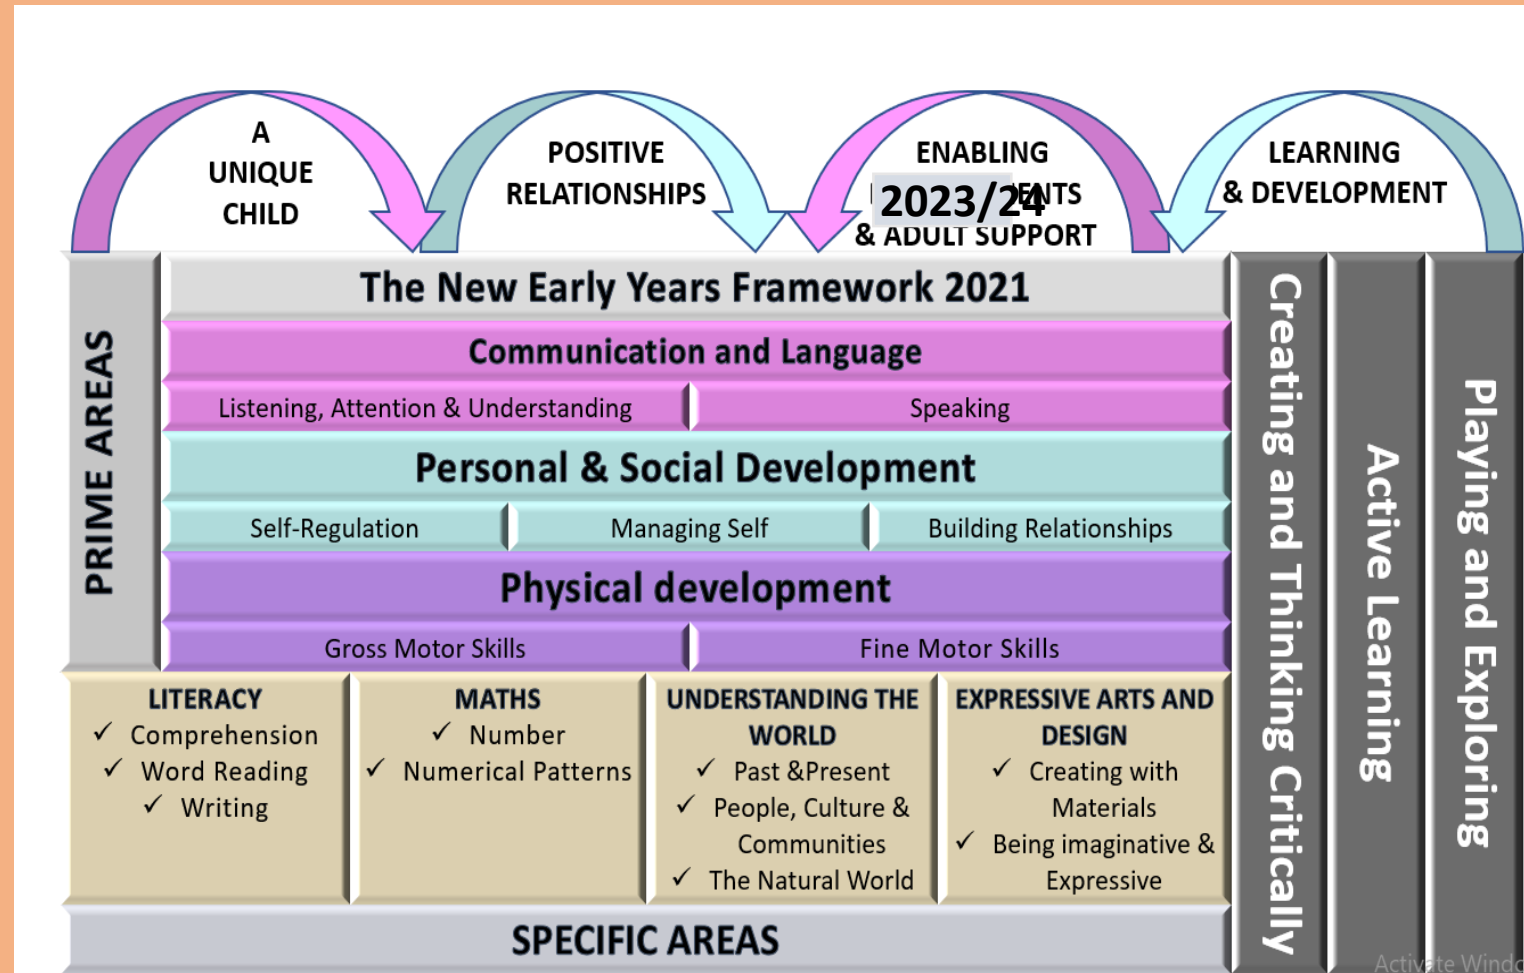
A UNIQUE CHILD

POSITIVE RELATIONSHIPS

ENABLING 2023/24 ENTS & ADULT SUPPORT

LEARNING & DEVELOPMENT

PRIME AREAS

The New Early Years Framework 2021

Communication and Language

Listening, Attention & Understanding

Speaking

Personal & Social Development

Self-Regulation

Managing Self

Building Relationships

Physical development

Gross Motor Skills

Fine Motor Skills

LITERACY
✓ Comprehension
✓ Word Reading
✓ Writing

MATHS
✓ Number
✓ Numerical Patterns

UNDERSTANDING THE WORLD
✓ Past &Present
✓ People, Culture & Communities
✓ The Natural World

EXPRESSIVE ARTS AND DESIGN
✓ Creating with Materials
✓ Being imaginative & Expressive

SPECIFIC AREAS

Creating and Thinking Critically

Active Learning

Playing and Exploring

Activate Windo